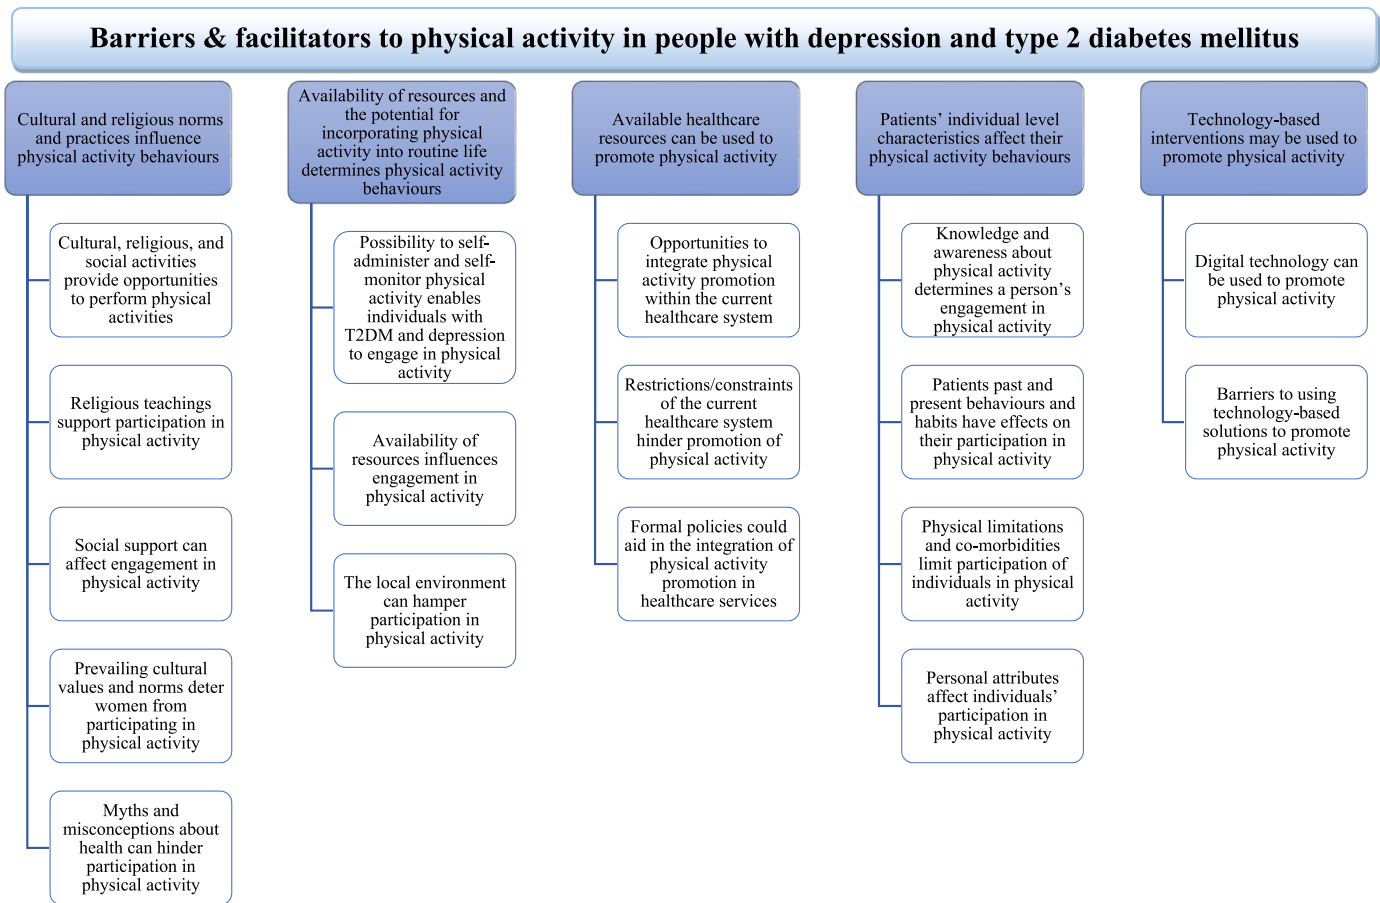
Barriers & facilitators to physical activity in people with depression and type 2 diabetes mellitus

Cultural and religious norms and practices influence physical activity behaviours

Cultural, religious, and social activities provide opportunities to perform physical activities

Religious teachings support participation in physical activity

Social support can affect engagement in physical activity

Prevailing cultural values and norms deter women from participating in physical activity

Myths and misconceptions about health can hinder participation in physical activity

Availability of resources and the potential for incorporating physical activity into routine life determines physical activity behaviours

Possibility to self-administer and self-monitor physical activity enables individuals with T2DM and depression to engage in physical activity

Availability of resources influences engagement in physical activity

The local environment can hamper participation in physical activity

Available healthcare resources can be used to promote physical activity

Opportunities to integrate physical activity promotion within the current healthcare system

Restrictions/constraints of the current healthcare system hinder promotion of physical activity

Formal policies could aid in the integration of physical activity promotion in healthcare services

Patients’ individual level characteristics affect their physical activity behaviours

Knowledge and awareness about physical activity determines a person’s engagement in physical activity

Patients past and present behaviours and habits have effects on their participation in physical activity

Physical limitations and co-morbidities limit participation of individuals in physical activity

Personal attributes affect individuals’ participation in physical activity

Technology-based interventions may be used to promote physical activity

Digital technology can be used to promote physical activity

Barriers to using technology-based solutions to promote physical activity